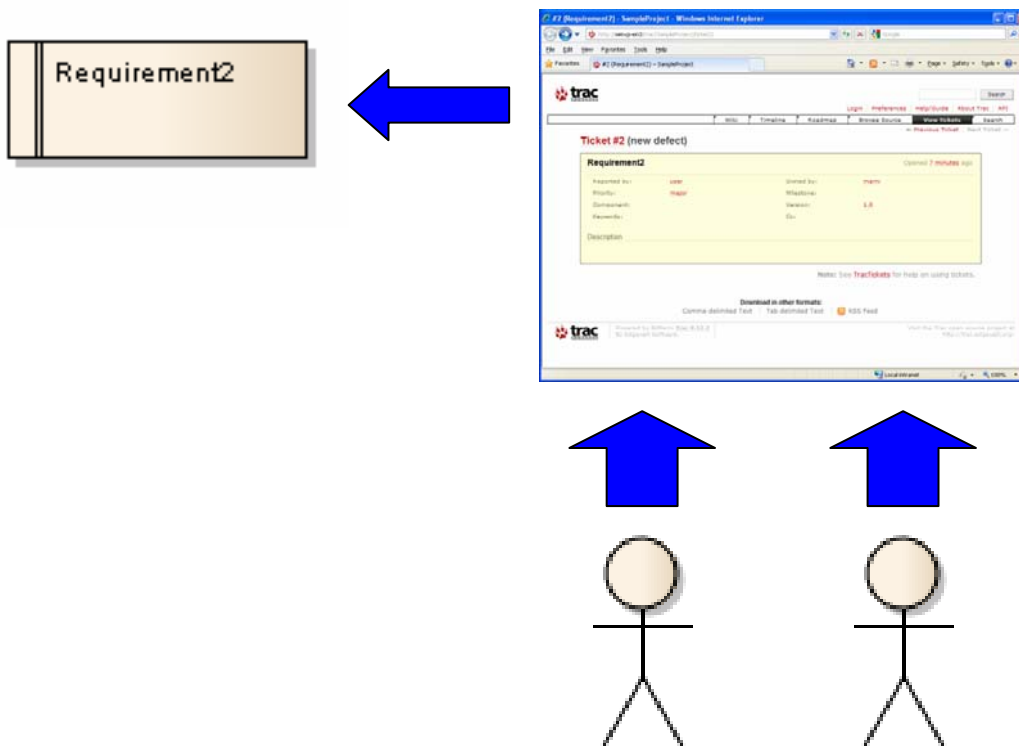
Requirement2

#2 (Requirement2) - SampleProject - Windows Internet Explorer

File Edit View Favorites Tools Help

Favorites #2 (Requirement2) - SampleProject

trac

Search

Login Preferences Help/Guide About Trac API

Wiki Timeline Roadmap Browse Source View Tickets Search

← Previous Ticket Next Ticket →

Ticket #2 (new defect)

Requirement2

Opened 7 minutes ago

Reported by: user
Owned by: mann
Priority: major
Milestone:
Component:
Version: 1.0
Keywords:
Cc:

Description

Note: See TracTickets for help on using tickets.

Download in other formats:
Comma-delimited Text | Tab-delimited Text | RSS Feed

trac

Powered by Edgewall Trac 0.11.x
By Edgewall Software.

Visit the Trac open source project at
http://trac.edgewall.org/

Local intranet 100%